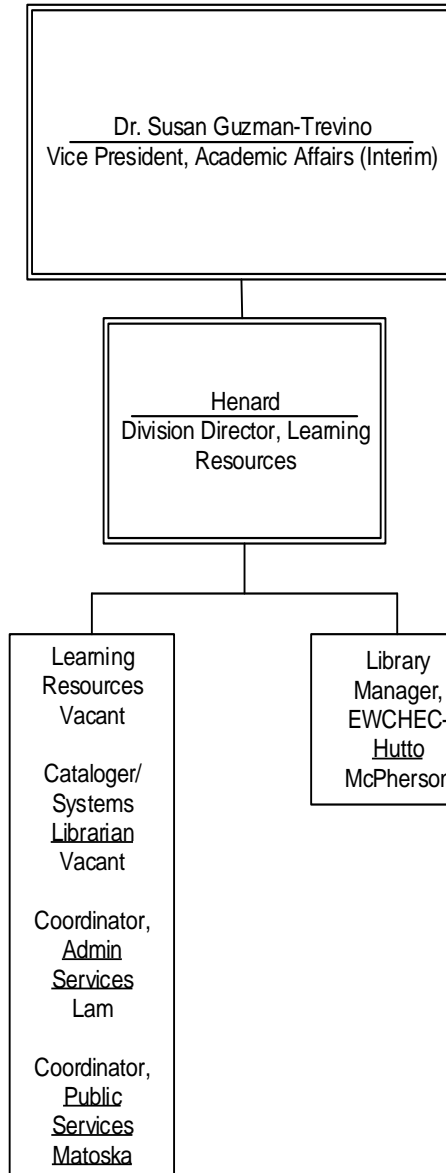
Dr. Susan Guzman-Trevino
Vice President, Academic Affairs (Interim)

Henard
Division Director, Learning Resources

Learning Resources Vacant

Cataloger/ Systems Librarian Vacant

Coordinator, Admin Services Lam

Coordinator, Public Services Matoska

Library Manager, EWCHEC-Hutto McPherson